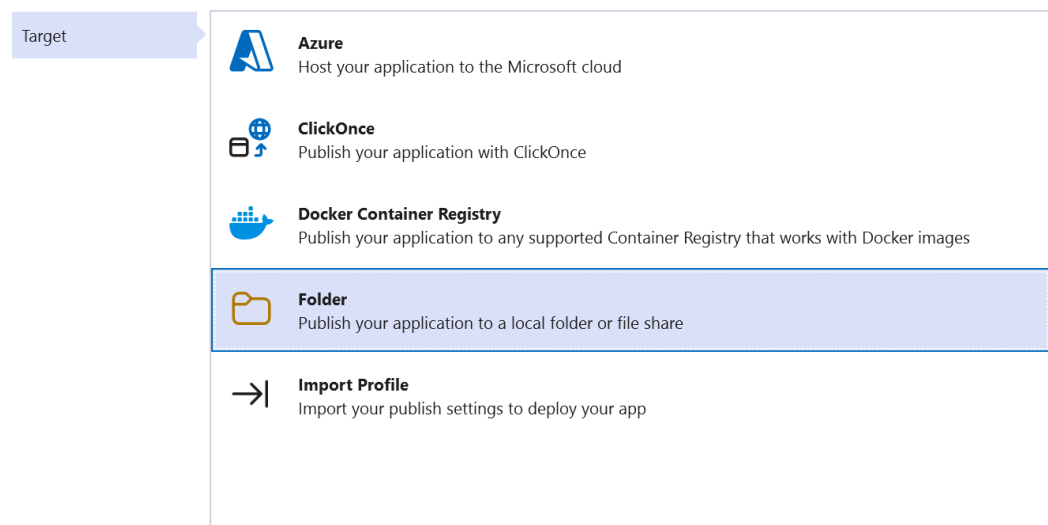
Target

Azure
Host your application to the Microsoft cloud

ClickOnce
Publish your application with ClickOnce

Docker Container Registry
Publish your application to any supported Container Registry that works with Docker images

Folder
Publish your application to a local folder or file share

Import Profile
Import your publish settings to deploy your app